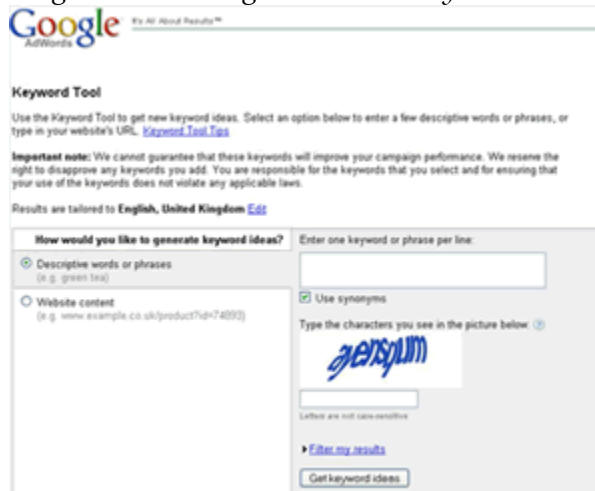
Google AdWords It's All About Results™

Keyword Tool

Use the Keyword Tool to get new keyword ideas. Select an option below to enter a few descriptive words or phrases, or type in your website's URL. Keyword Tool Tips

Important note: We cannot guarantee that these keywords will improve your campaign performance. We reserve the right to disapprove any keywords you add. You are responsible for the keywords that you select and for ensuring that your use of the keywords does not violate any applicable laws.

Results are tailored to English, United Kingdom Edit

How would you like to generate keyword ideas?

Descriptive words or phrases
(e.g. green tea)

Website content
(e.g. www.example.co.uk/product?id=74893)

Enter one keyword or phrase per line:

Use synonyms

Type the characters you see in the picture below:

ayenspum

Letters are not case-sensitive

Filter my results

Get keyword ideas